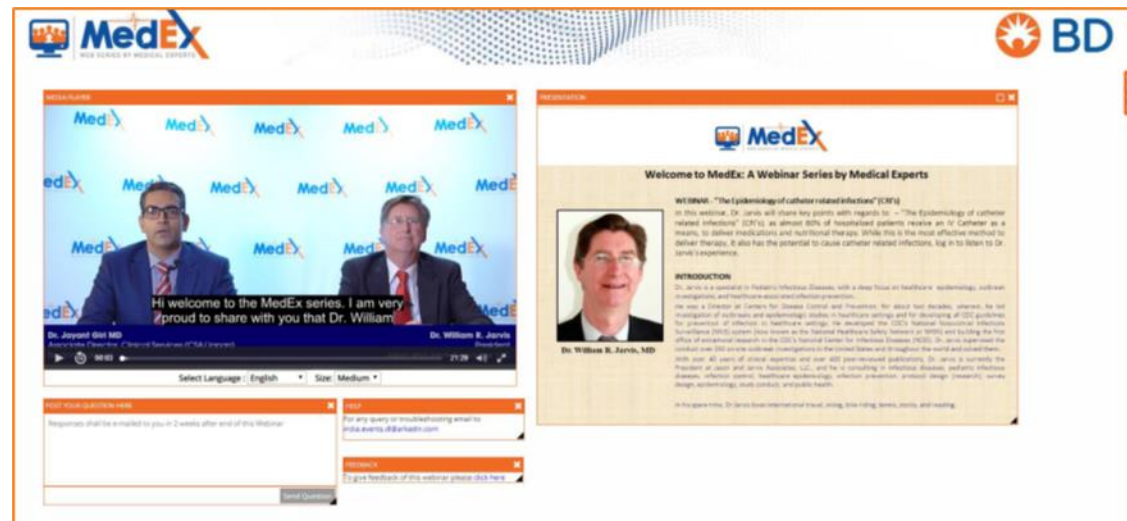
MedEx
WEB SERIES BY MEDICAL EXPERTS

BD

MEDIA PLAYER

MedEx MedEx MedEx MedEx MedEx

Hi welcome to the MedEx series. I am very proud to share with you that Dr. William

Dr. Jayant Giri MD
Associate Director, Clinical Services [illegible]

Dr. William R. Jarvis
President

00:03 21:28

Select Language : English Size: Medium

PRESENTATION

MedEx

Welcome to MedEx: A Webinar Series by Medical Experts

WEBINAR - "The Epidemiology of catheter related infections" (CRI's)

In this webinar, Dr. Jarvis will share key points with regards to - "The Epidemiology of catheter related infections" (CRI's) as almost 80% of hospitalized patients receive an IV Catheter as a means, to deliver medications and nutritional therapy. While this is the most effective method to deliver therapy, it also has the potential to cause catheter related infections, log in to listen to Dr. Jarvis's experience.

INTRODUCTION

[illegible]

Dr. William R. Jarvis, MD

POST YOUR QUESTION HERE

Responses shall be e-mailed to you in 2 weeks after end of this Webinar

Send Question

HELP

For any query or troubleshooting email to india.events.dl@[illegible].com

FEEDBACK

To give feedback of this webinar please click here